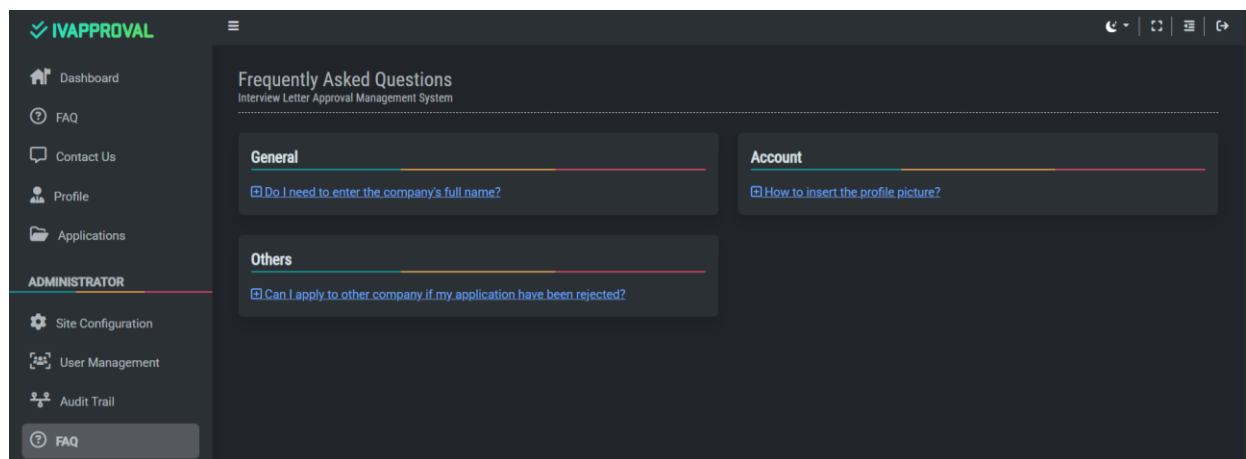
IVAPPROVAL

Dashboard

FAQ

Contact Us

Profile

Applications

ADMINISTRATOR

Site Configuration

User Management

Audit Trail

FAQ

Frequently Asked Questions
Interview Letter Approval Management System

General

⊞ Do I need to enter the company's full name?

Account

⊞ How to insert the profile picture?

Others

⊞ Can I apply to other company if my application have been rejected?